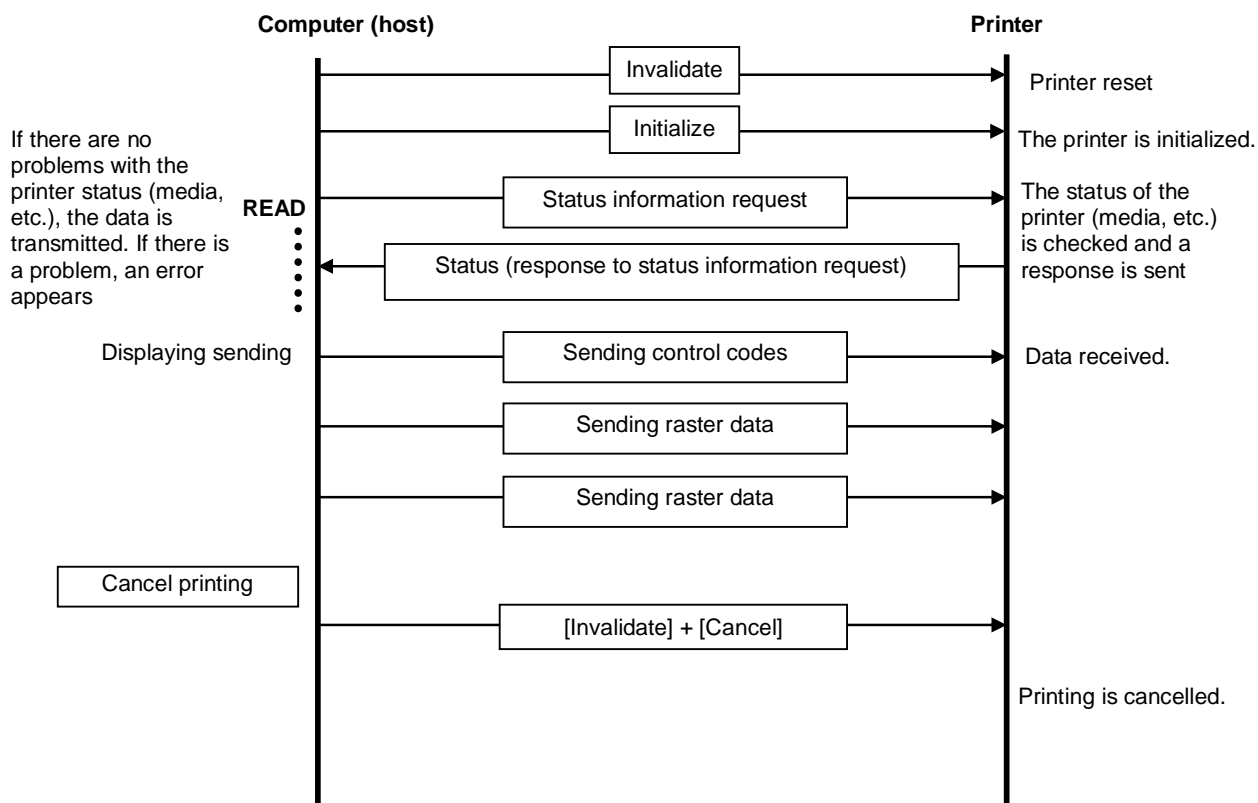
Computer (host)

Printer

Invalidate

Printer reset

Initialize

The printer is initialized.

If there are no problems with the printer status (media, etc.), the data is transmitted. If there is a problem, an error appears

READ

Status information request

The status of the printer (media, etc.) is checked and a response is sent

Status (response to status information request)

Displaying sending

Sending control codes

Data received.

Sending raster data

Sending raster data

Cancel printing

[Invalidate] + [Cancel]

Printing is cancelled.